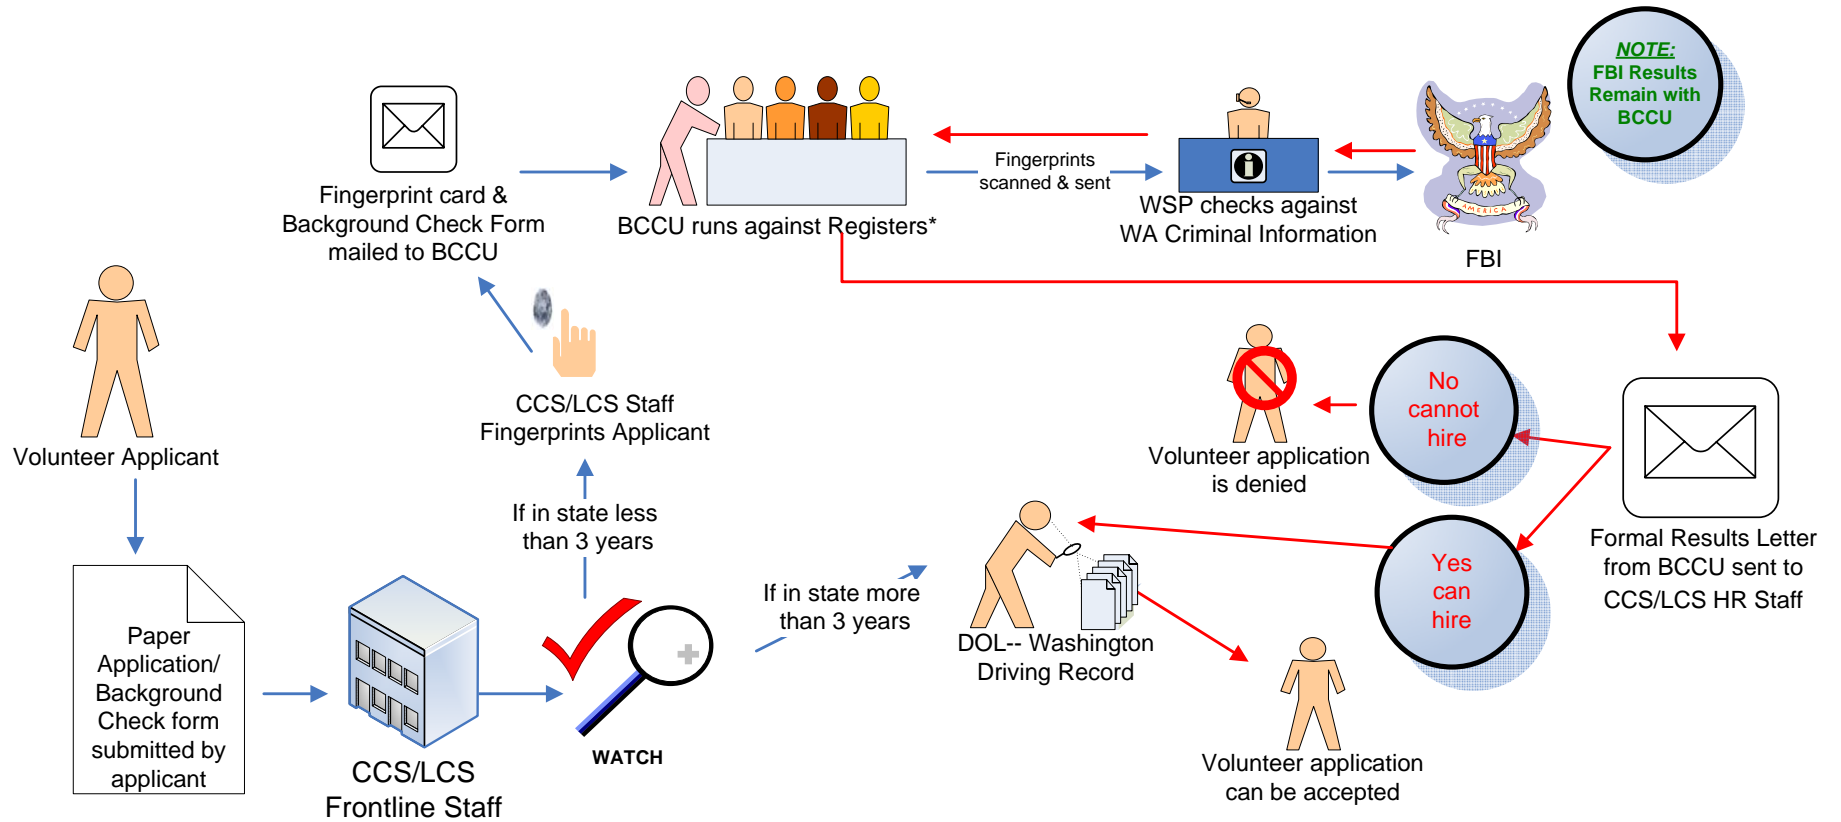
Fingerprint card & Background Check Form mailed to BCCU

BCCU runs against Registers*

Fingerprints scanned & sent

WSP checks against WA Criminal Information

AMERICA

FBI

NOTE: FBI Results Remain with BCCU

Volunteer Applicant

CCS/LCS Staff Fingerprints Applicant

No cannot hire

Volunteer application is denied

Formal Results Letter from BCCU sent to CCS/LCS HR Staff

If in state less than 3 years

Yes can hire

Paper Application/ Background Check form submitted by applicant

CCS/LCS Frontline Staff

WATCH

If in state more than 3 years

DOL-- Washington Driving Record

Volunteer application can be accepted